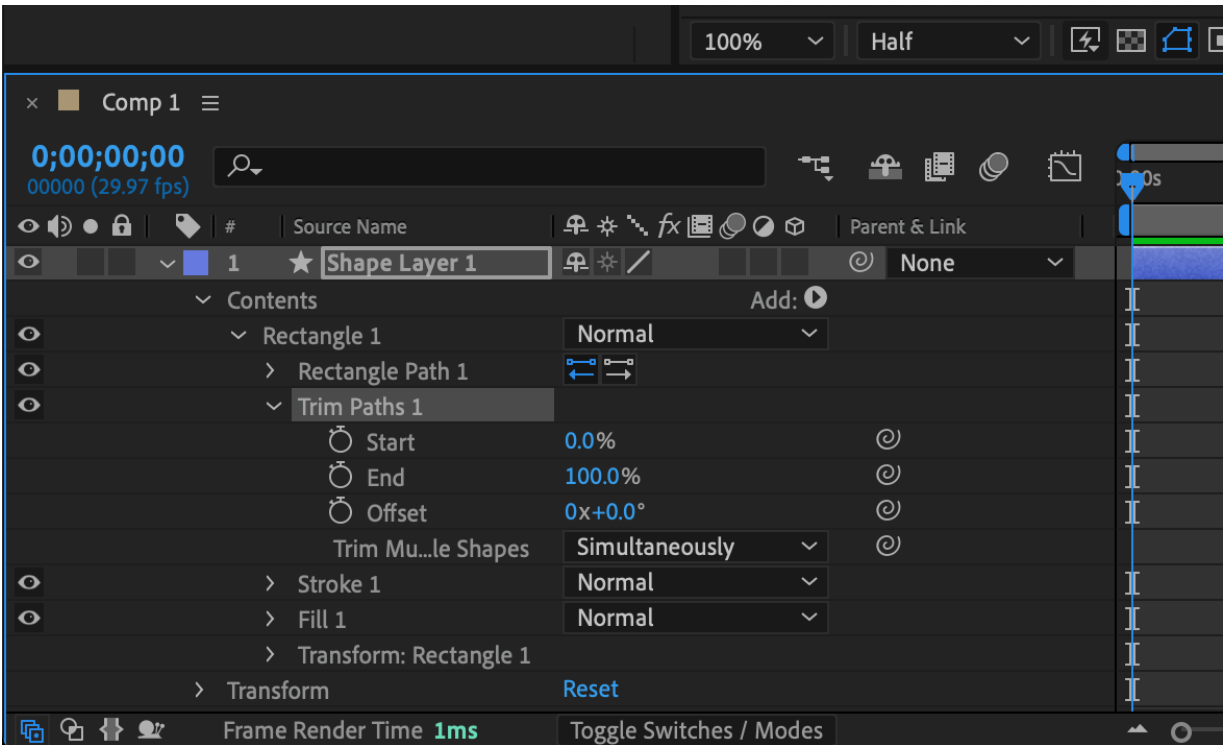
100% Half

× Comp 1 ≡

0;00;00;00
00000 (29.97 fps)

# Source Name Parent & Link

1 Shape Layer 1 None

Contents Add:
Rectangle 1 Normal
Rectangle Path 1
Trim Paths 1
Start 0.0%
End 100.0%
Offset 0x+0.0°
Trim Mu...le Shapes Simultaneously
Stroke 1 Normal
Fill 1 Normal
Transform: Rectangle 1
Transform Reset

Frame Render Time 1ms Toggle Switches / Modes